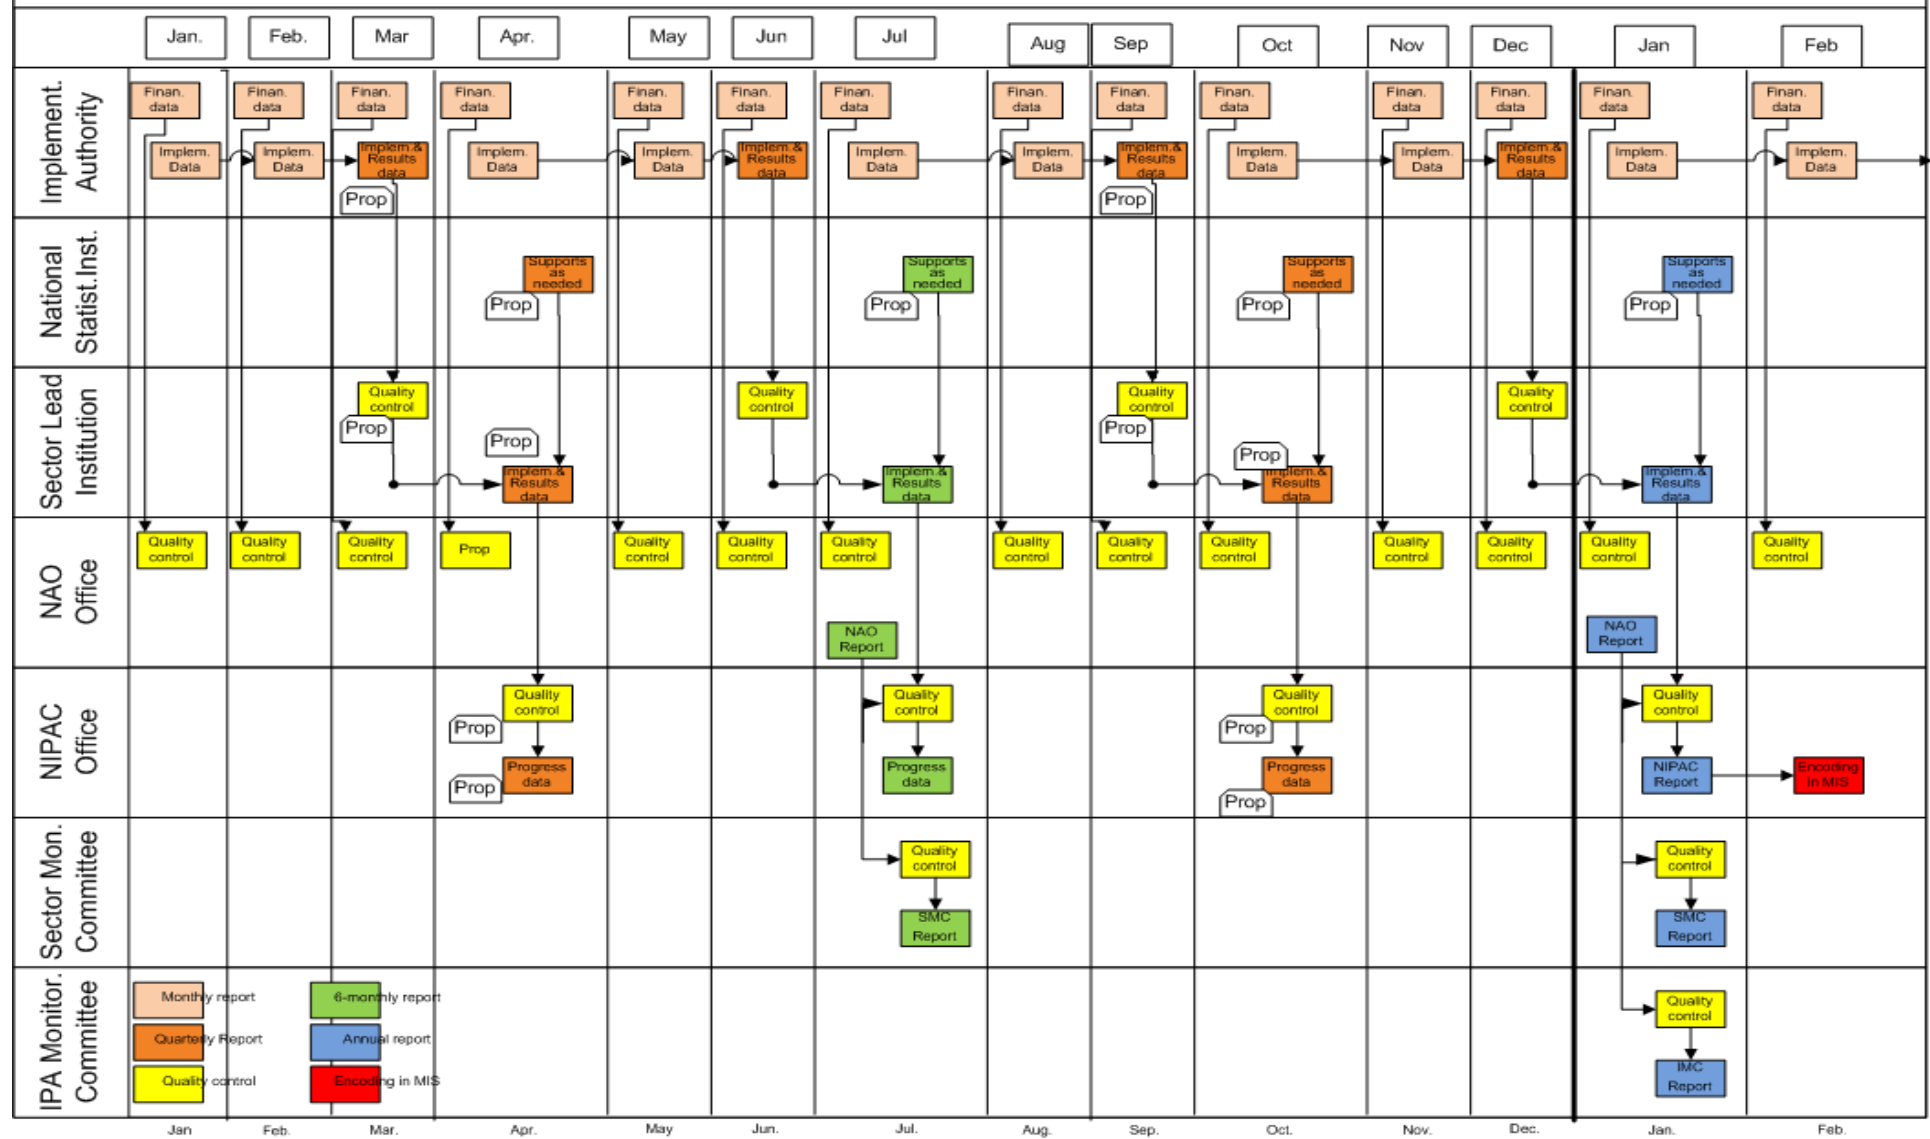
Jan. Feb. Mar Apr. May Jun Jul Aug Sep Oct Nov Dec Jan Feb

Implement. Authority

Finan. data | Finan. data | Finan. data | Finan. data | Finan. data | Finan. data | Finan. data | Finan. data | Finan. data | Finan. data | Finan. data | Finan. data | Finan. data | Finan. data

Implem. Data | Implem. Data | Implem.& Results data | Implem. Data | Implem. Data | Implem.& Results data | Implem. Data | Implem. Data | Implem.& Results data | Implem. Data | Implem. Data | Implem.& Results data | Implem. Data | Implem. Data

Prop | Prop

National Statist.Inst.

Supports as needed | Supports as needed | Supports as needed | Supports as needed

Prop | Prop | Prop | Prop

Sector Lead Institution

Quality control | Quality control | Quality control | Quality control

Prop | Prop | Prop | Prop | Prop

Implem.& Results data | Implem.& Results data | Implem.& Results data | Implem.& Results data

NAO Office

Quality control | Quality control | Quality control | Prop | Quality control | Quality control | Quality control | Quality control | Quality control | Quality control | Quality control | Quality control | Quality control | Quality control

NAO Report | NAO Report

NIPAC Office

Quality control | Quality control | Quality control | Quality control

Prop | Prop | Prop | Prop

Progress data | Progress data | Progress data

NIPAC Report | Encoding in MIS

Sector Mon. Committee

Quality control | Quality control

SMC Report | SMC Report

IPA Monitor. Committee

Monthly report | 6-monthly report
Quarterly Report | Annual report
Quality control | Encoding in MIS

Quality control
IMC Report

Jan Feb. Mar. Apr. May Jun. Jul. Aug. Sep. Oct. Nov. Dec. Jan. Feb.